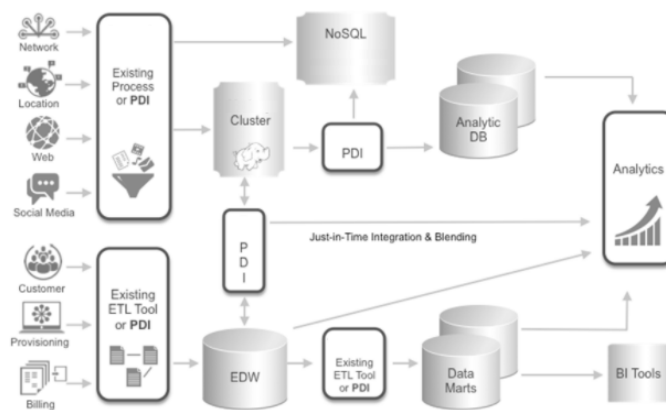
Network

Location

Web

Social Media

Existing Process or PDI

NoSQL

Cluster

PDI

Analytic DB

Analytics

P D I

Just-in-Time Integration & Blending

Customer

Provisioning

Billing

Existing ETL Tool or PDI

EDW

Existing ETL Tool or PDI

Data Marts

BI Tools